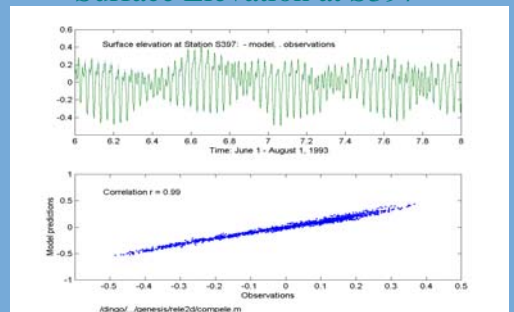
Surface Elevation at S397

Surface elevation at Station S397: - model, . observations

0.6
0.4
0.2
0
-0.2
-0.4

6
6.2
6.4
6.6
6.8
7
7.2
7.4
7.6
7.8
8
Time: June 1 - August 1, 1993

Correlation r = 0.99

Model predictions

1
0.5
0
-0.5
-1

-0.5
-0.4
-0.3
-0.2
-0.1
0
0.1
0.2
0.3
0.4
0.5
Observations

/dingo/.../genesis/rele2d/compele.m